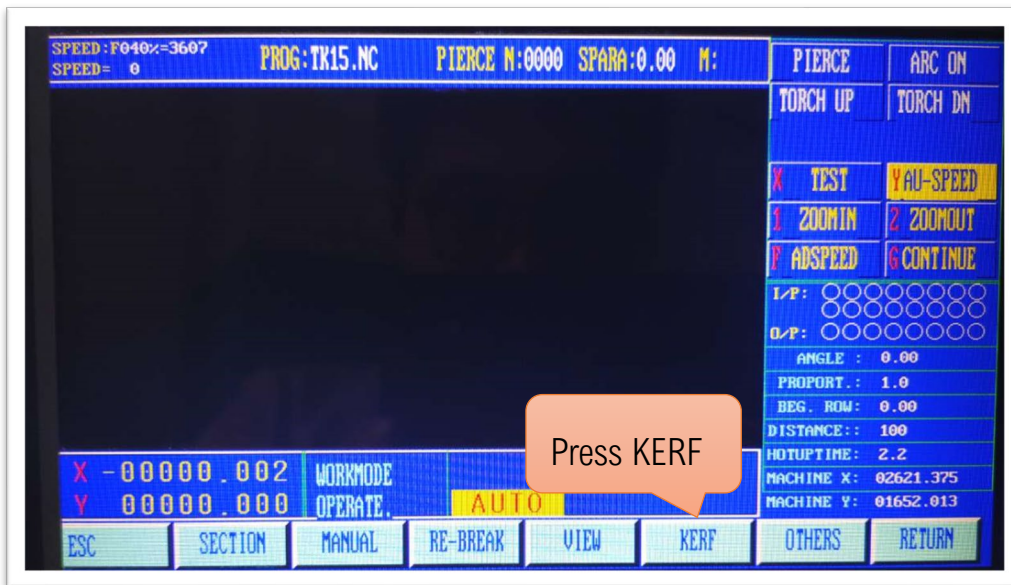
SPEED:F040%=3607
SPEED= 0

PROG:TK15.NC

PIERCE N:0000 SPARA:0.00 M:

PIERCE
ARC ON
TORCH UP
TORCH DN

X TEST
Y AU-SPEED
1 ZOOMIN
2 ZOOMOUT
F ADSPEED
G CONTINUE

I/P:
O/P:

ANGLE : 0.00
PROPORT.: 1.0
BEG. ROW: 0.00
DISTANCE:: 100
HOTUPTIME: 2.2
MACHINE X: 02621.375
MACHINE Y: 01652.013

X -00000.002
Y 00000.000

WORKMODE
OPERATE.

AUTO

Press KERF

ESC
SECTION
MANUAL
RE-BREAK
VIEW
KERF
OTHERS
RETURN